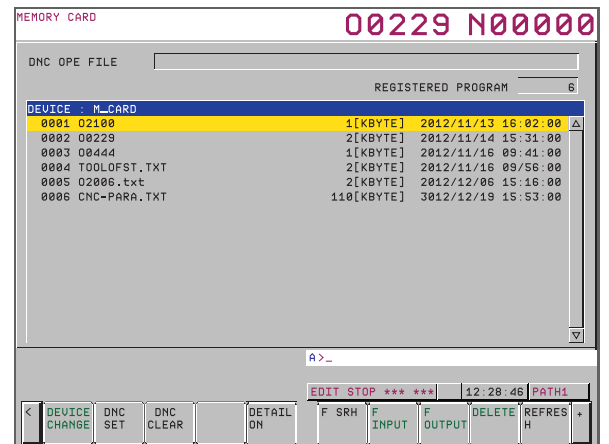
MEMORY CARD

O0229 N00000

DNC OPE FILE

REGISTERED PROGRAM 6

DEVICE : M_CARD

| | | | |
|---|---|---|---|
| 0001 | O2100 | 1[KBYTE] | 2012/11/13 16:02:00 |
| 0002 | O0229 | 2[KBYTE] | 2012/11/14 15:31:00 |
| 0003 | O0444 | 1[KBYTE] | 2012/11/16 09:41:00 |
| 0004 | TOOLOFST.TXT | 2[KBYTE] | 2012/11/16 09:56:00 |
| 0005 | O2006.txt | 2[KBYTE] | 2012/12/06 15:16:00 |
| 0006 | CNC-PARA.TXT | 110[KBYTE] | 3012/12/19 15:53:00 |

A>_

EDIT STOP *** *** 12:28:46 PATH1

< DEVICE CHANGE DNC SET DNC CLEAR DETAIL ON F SRH F INPUT F OUTPUT DELETE REFRESH +